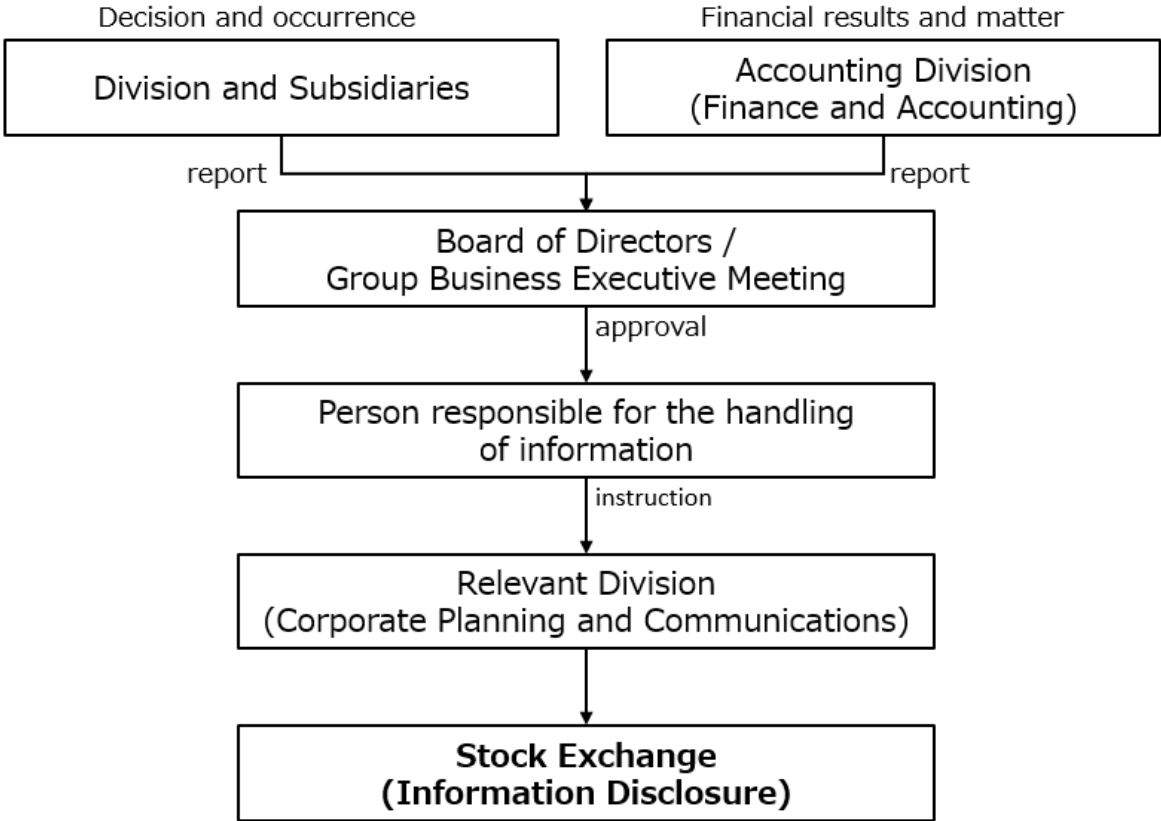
Decision and occurrence

Financial results and matter

Division and Subsidiaries

Accounting Division
(Finance and Accounting)

report

report

Board of Directors /
Group Business Executive Meeting

approval

Person responsible for the handling of information

instruction

Relevant Division
(Corporate Planning and Communications)

**Stock Exchange
(Information Disclosure)**